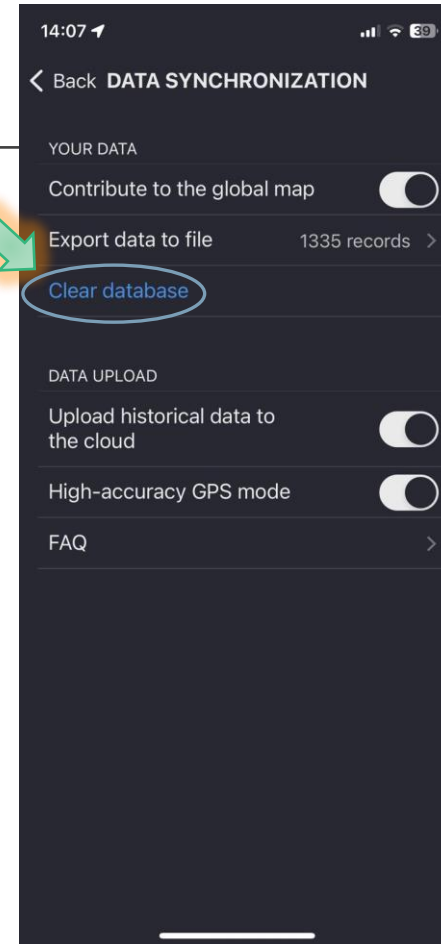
14:07

39

Back DATA SYNCHRONIZATION

YOUR DATA

Contribute to the global map

Export data to file 1335 records

Clear database

DATA UPLOAD

Upload historical data to the cloud

High-accuracy GPS mode

FAQ